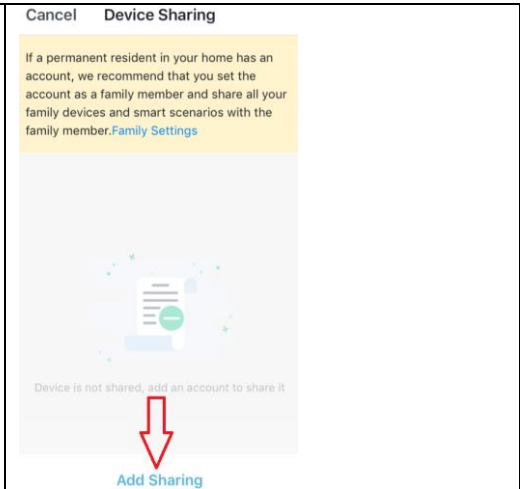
Cancel Device Sharing

If a permanent resident in your home has an account, we recommend that you set the account as a family member and share all your family devices and smart scenarios with the family member.Family Settings

Device is not shared, add an account to share it

Add Sharing